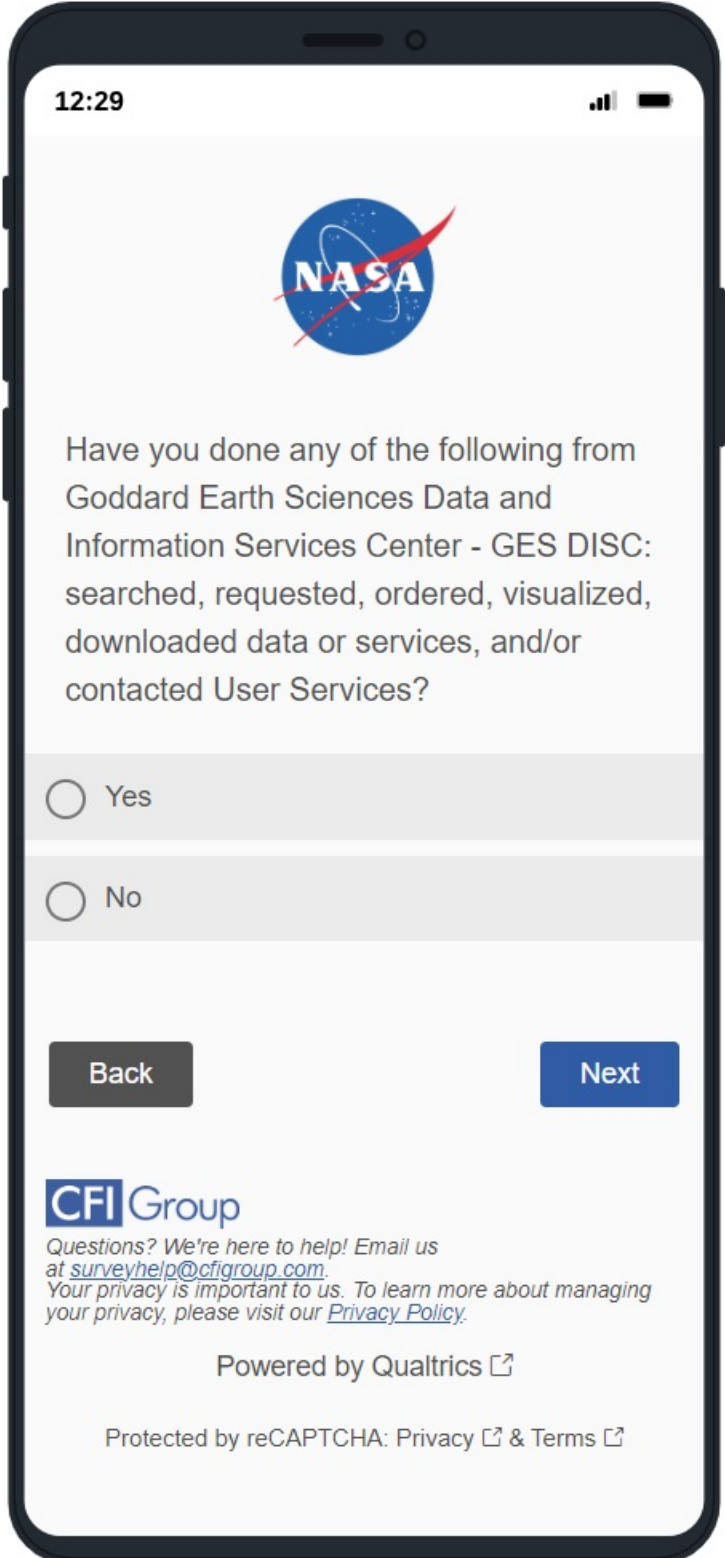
12:29

NASA

Have you done any of the following from Goddard Earth Sciences Data and Information Services Center - GES DISC: searched, requested, ordered, visualized, downloaded data or services, and/or contacted User Services?

Yes

No

Back

Next

CFI Group

Questions? We're here to help! Email us at surveyhelp@cfigroup.com.
Your privacy is important to us. To learn more about managing your privacy, please visit our Privacy Policy.

Powered by Qualtrics

Protected by reCAPTCHA: Privacy & Terms